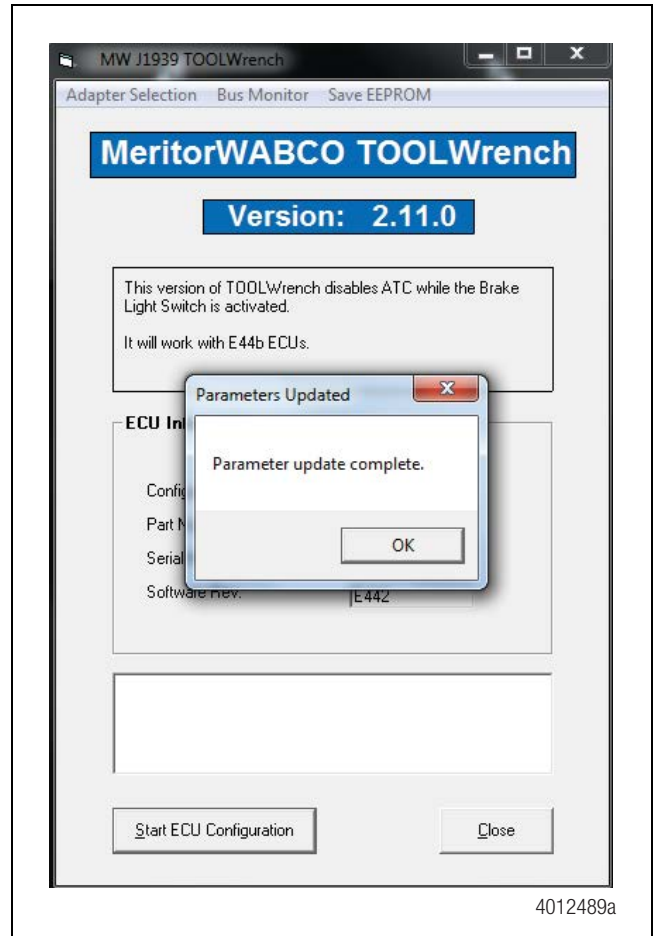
MW J1939 TOOLWrench

Adapter Selection Bus Monitor Save EEPROM

MeritorWABCO TOOLWrench

Version: 2.11.0

This version of TOOLWrench disables ATC while the Brake Light Switch is activated.

It will work with E44b ECUs.

ECU In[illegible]

Config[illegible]

Part N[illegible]

Serial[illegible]

Software Rev.

E442

Parameters Updated

Parameter update complete.

OK

Start ECU Configuration

Close

4012489a